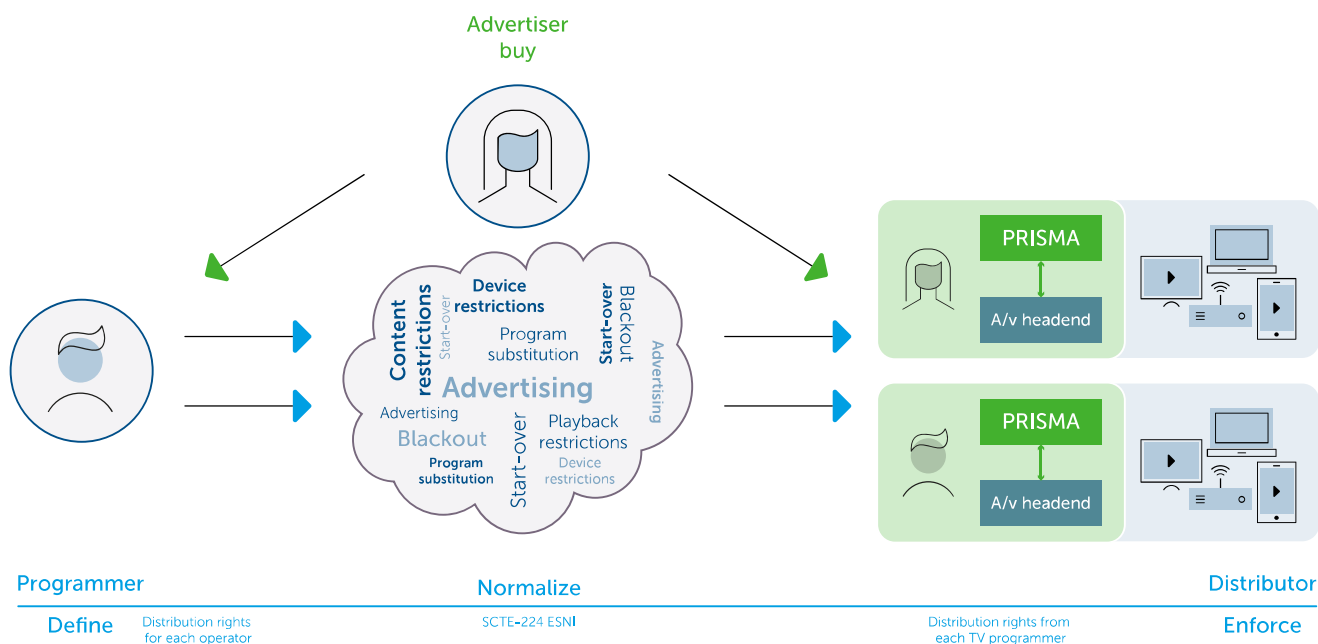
Advertiser buy

Content restrictions
Start-over
Device restrictions
Program substitution
Start-over
Blackout
Advertising
Advertising
Advertising
Blackout
Program substitution
Start-over
Playback restrictions
Device restrictions

PRISMA
A/v headend

PRISMA
A/v headend

Programmer
Normalize
Distributor

Define
Distribution rights for each operator
SCTE-224 ESNI
Distribution rights from each TV programmer
Enforce